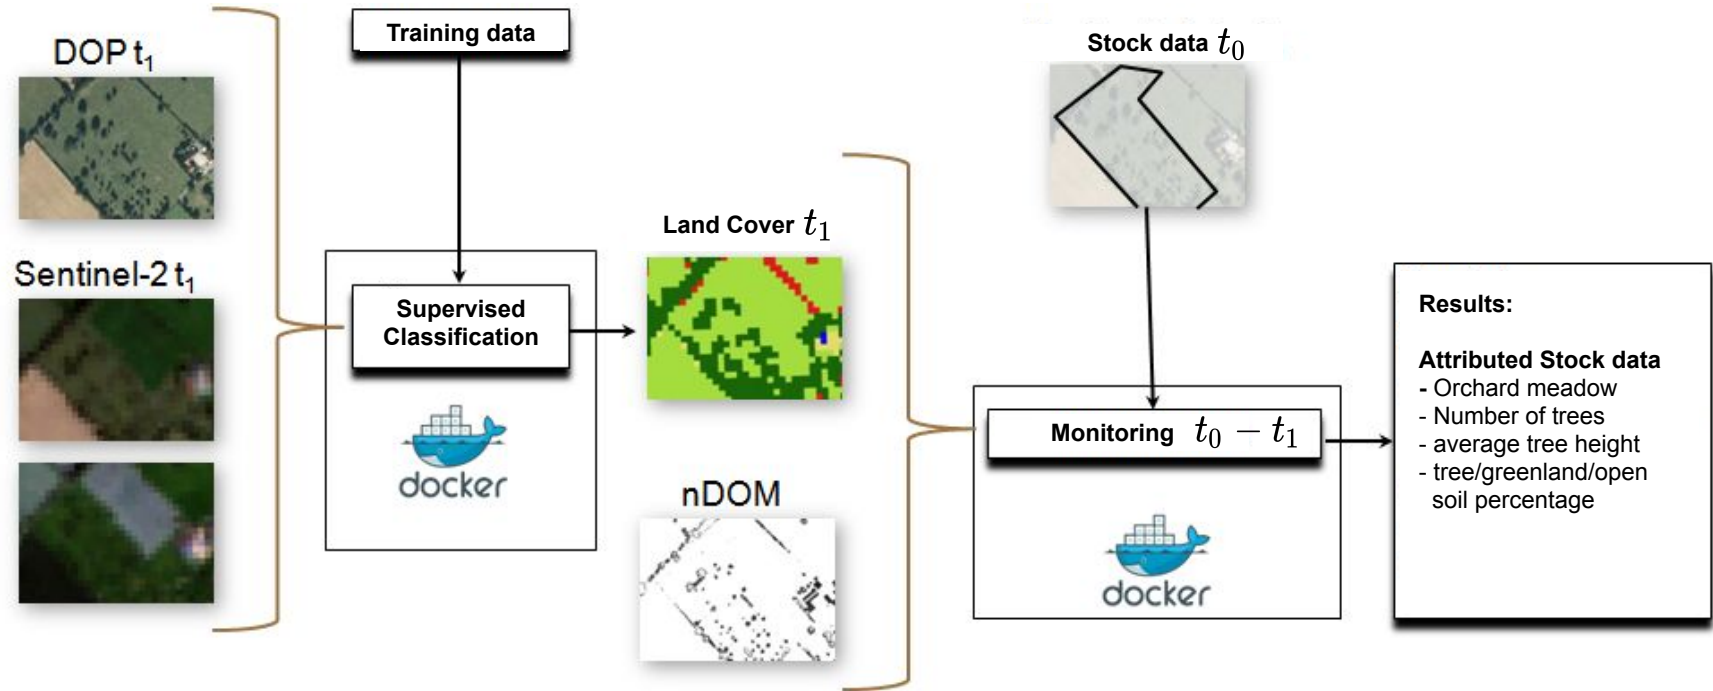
DOP $t_1$

Sentinel-2 $t_1$

Training data

Supervised Classification

docker

Land Cover $t_1$

nDOM

Stock data $t_0$

Monitoring $t_0 - t_1$

docker

Results:

Attributed Stock data
- Orchard meadow
- Number of trees
- average tree height
- tree/greenland/open soil percentage